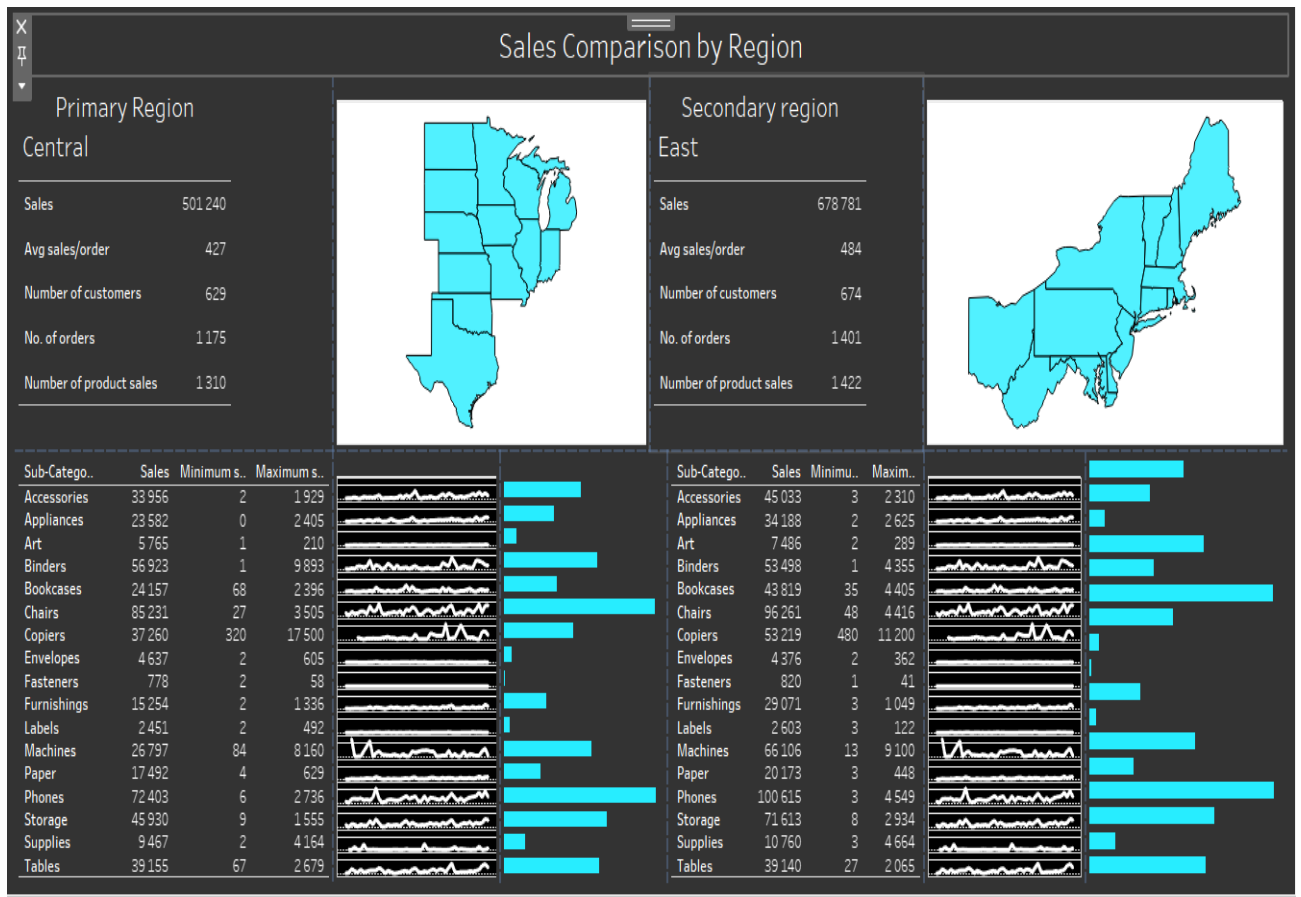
Sales Comparison by Region

Primary Region
Central

| Sales | 501 240 |
|---|---|
| Avg sales/order | 427 |
| Number of customers | 629 |
| No. of orders | 1 175 |
| Number of product sales | 1 310 |

Secondary region
East

| Sales | 678 781 |
|---|---|
| Avg sales/order | 484 |
| Number of customers | 674 |
| No. of orders | 1 401 |
| Number of product sales | 1 422 |

| Sub-Catego.. | Sales | Minimum s.. | Maximum s.. |
|---|---|---|---|
| Accessories | 33 956 | 2 | 1 929 |
| Appliances | 23 582 | 0 | 2 405 |
| Art | 5 765 | 1 | 210 |
| Binders | 56 923 | 1 | 9 893 |
| Bookcases | 24 157 | 68 | 2 396 |
| Chairs | 85 231 | 27 | 3 505 |
| Copiers | 37 260 | 320 | 17 500 |
| Envelopes | 4 637 | 2 | 605 |
| Fasteners | 778 | 2 | 58 |
| Furnishings | 15 254 | 2 | 1 336 |
| Labels | 2 451 | 2 | 492 |
| Machines | 26 797 | 84 | 8 160 |
| Paper | 17 492 | 4 | 629 |
| Phones | 72 403 | 6 | 2 736 |
| Storage | 45 930 | 9 | 1 555 |
| Supplies | 9 467 | 2 | 4 164 |
| Tables | 39 155 | 67 | 2 679 |

| Sub-Catego.. | Sales | Minimu.. | Maxim.. |
|---|---|---|---|
| Accessories | 45 033 | 3 | 2 310 |
| Appliances | 34 188 | 2 | 2 625 |
| Art | 7 486 | 2 | 289 |
| Binders | 53 498 | 1 | 4 355 |
| Bookcases | 43 819 | 35 | 4 405 |
| Chairs | 96 261 | 48 | 4 416 |
| Copiers | 53 219 | 480 | 11 200 |
| Envelopes | 4 376 | 2 | 362 |
| Fasteners | 820 | 1 | 41 |
| Furnishings | 29 071 | 3 | 1 049 |
| Labels | 2 603 | 3 | 122 |
| Machines | 66 106 | 13 | 9 100 |
| Paper | 20 173 | 3 | 448 |
| Phones | 100 615 | 3 | 4 549 |
| Storage | 71 613 | 8 | 2 934 |
| Supplies | 10 760 | 3 | 4 664 |
| Tables | 39 140 | 27 | 2 065 |